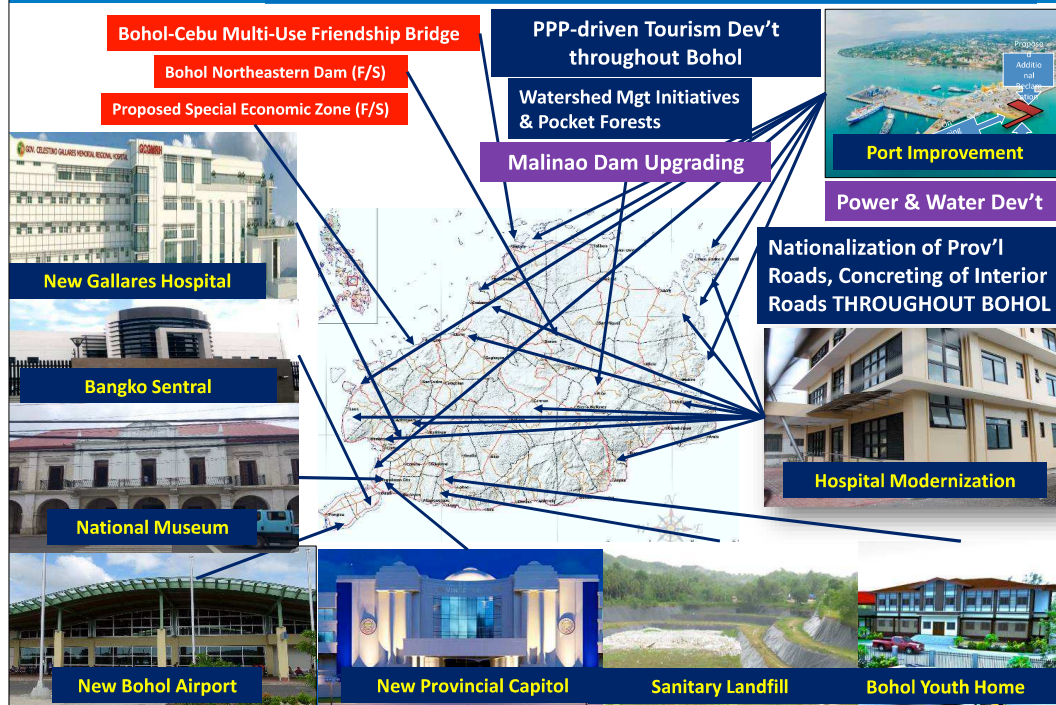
Bohol-Cebu Multi-Use Friendship Bridge

Bohol Northeastern Dam (F/S)

Proposed Special Economic Zone (F/S)

PPP-driven Tourism Dev't throughout Bohol

Watershed Mgt Initiatives & Pocket Forests

Malinao Dam Upgrading

Proposed Additional Reclamation

Port Improvement

Power & Water Dev't

Nationalization of Prov'l Roads, Concreting of Interior Roads THROUGHOUT BOHOL

GOV. CELESTINO GALLARES MEMORIAL REGIONAL HOSPITAL

New Gallares Hospital

Bangko Sentral

National Museum

Hospital Modernization

New Bohol Airport

New Provincial Capitol

Sanitary Landfill

Bohol Youth Home